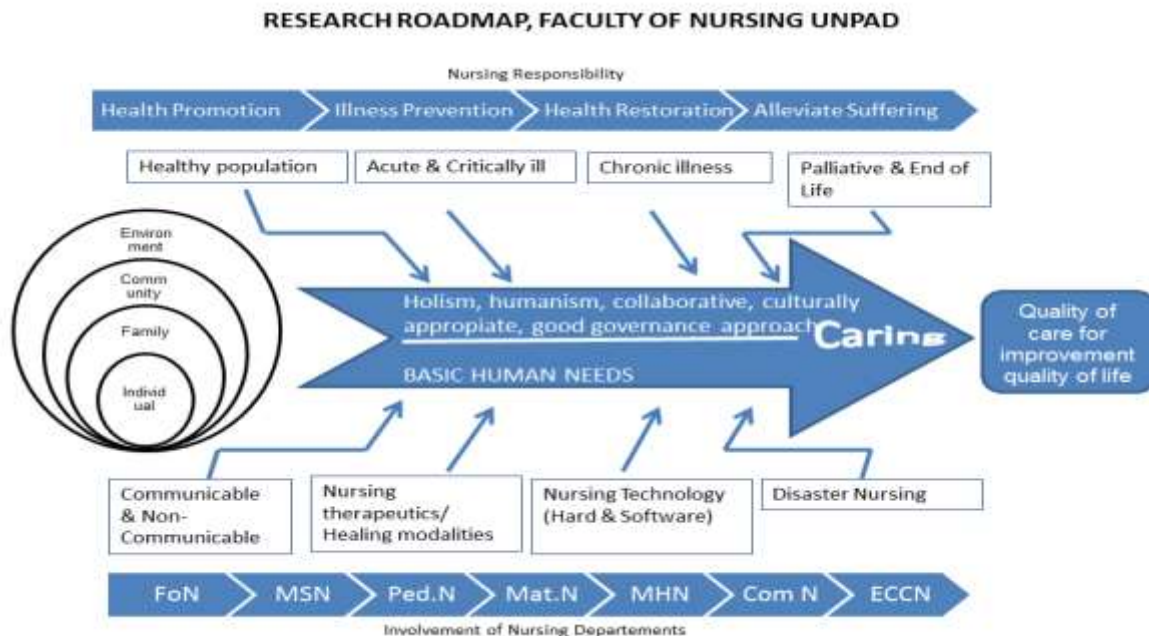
RESEARCH ROADMAP, FACULTY OF NURSING UNPAD

Nursing Responsibility

Health Promotion
Illness Prevention
Health Restoration
Alleviate Suffering

Healthy population
Acute & Critically ill
Chronic illness
Palliative & End of Life

Environ ment
Comm unity
Family
Individ ual

Holism, humanism, collaborative, culturally appropiate, good governance approach
Caring
BASIC HUMAN NEEDS

Quality of care for improvement quality of life

Communicable & Non-Communicable
Nursing therapeutics/ Healing modalities
Nursing Technology (Hard & Software)
Disaster Nursing

FoN
MSN
Ped.N
Mat.N
MHN
Com N
ECCN

Involvement of Nursing Departements